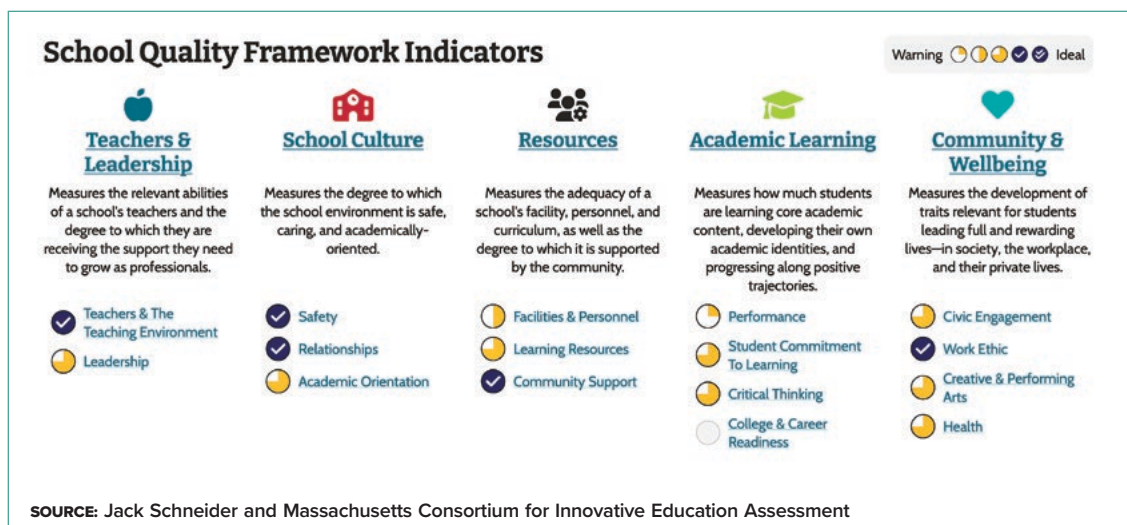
School Quality Framework Indicators

Warning Ideal

Teachers & Leadership

Measures the relevant abilities of a school's teachers and the degree to which they are receiving the support they need to grow as professionals.

Teachers & The Teaching Environment

Leadership

School Culture

Measures the degree to which the school environment is safe, caring, and academically-oriented.

Safety

Relationships

Academic Orientation

Resources

Measures the adequacy of a school's facility, personnel, and curriculum, as well as the degree to which it is supported by the community.

Facilities & Personnel

Learning Resources

Community Support

Academic Learning

Measures how much students are learning core academic content, developing their own academic identities, and progressing along positive trajectories.

Performance

Student Commitment To Learning

Critical Thinking

College & Career Readiness

Community & Wellbeing

Measures the development of traits relevant for students leading full and rewarding lives—in society, the workplace, and their private lives.

Civic Engagement

Work Ethic

Creative & Performing Arts

Health

SOURCE: Jack Schneider and Massachusetts Consortium for Innovative Education Assessment